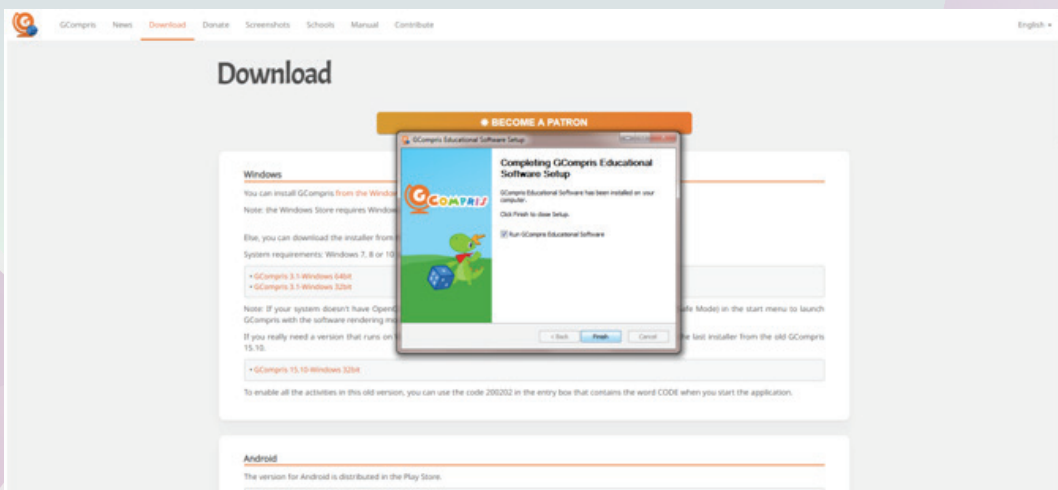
GCompris News Download Donate Screenshots Schools Manual Contribute

English ▾

Download

❋ BECOME A PATRON

Windows

You can install GCompris from the Window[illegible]

Note: the Windows Store requires Window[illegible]

Else, you can download the installer from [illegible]

System requirements: Windows 7, 8 or 10 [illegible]

• GCompris 3.1-Windows 64bit
• GCompris 3.1-Windows 32bit

Note: If your system doesn't have Open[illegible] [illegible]afe Mode) in the start menu to launch GCompris with the software rendering m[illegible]

If you really need a version that runs on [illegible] the last installer from the old GCompris 15.10.

• GCompris 15.10-Windows 32bit

To enable all the activities in this old version, you can use the code 200202 in the entry box that contains the word CODE when you start the application.

Android

The version for Android is distributed in the Play Store.

GCompris Educational Software Setup

GCOMPRIS

Completing GCompris Educational Software Setup

GCompris Educational Software has been installed on your computer.

Click Finish to close Setup.

☑ Run GCompris Educational Software

< Back Finish Cancel